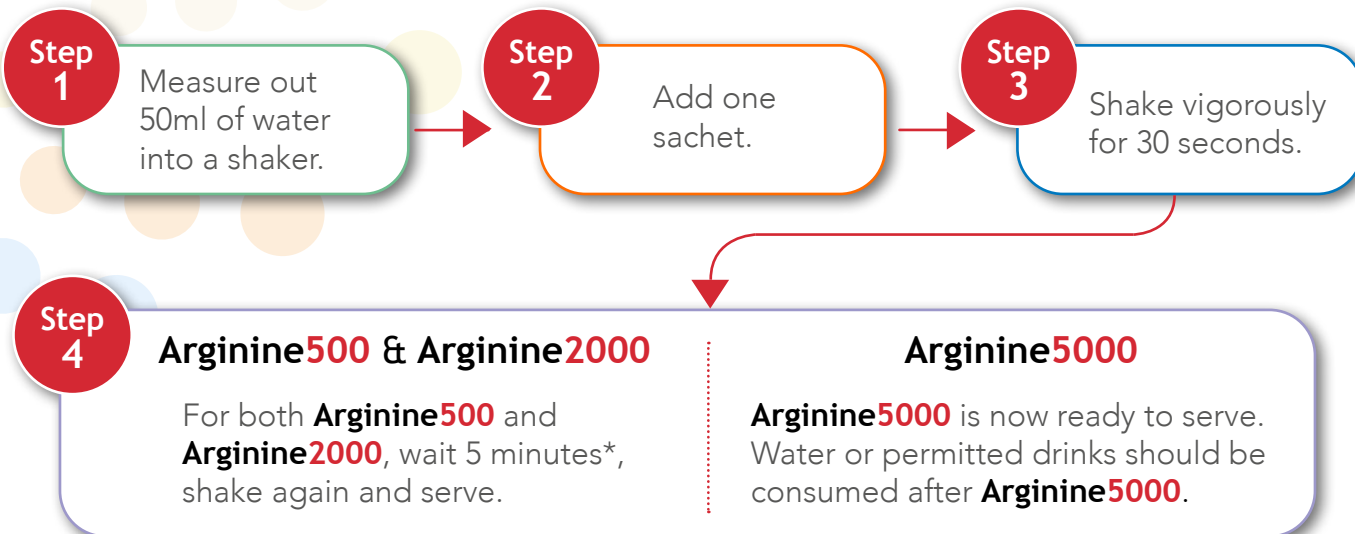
Step 1
Measure out 50ml of water into a shaker.

Step 2
Add one sachet.

Step 3
Shake vigorously for 30 seconds.

Step 4
Arginine500 & Arginine2000

For both Arginine500 and Arginine2000, wait 5 minutes*, shake again and serve.

Arginine5000

Arginine5000 is now ready to serve. Water or permitted drinks should be consumed after Arginine5000.